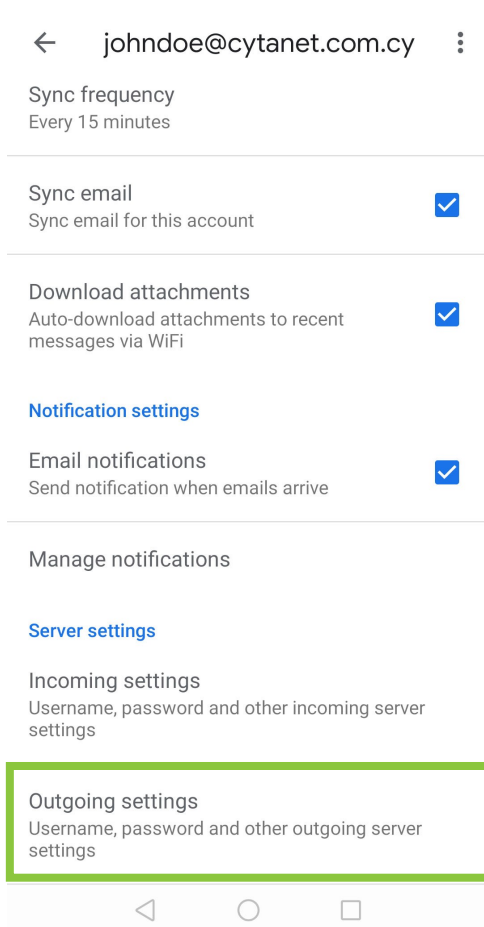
johndoe@cytanet.com.cy

Sync frequency
Every 15 minutes

Sync email
Sync email for this account

Download attachments
Auto-download attachments to recent messages via WiFi

Notification settings

Email notifications
Send notification when emails arrive

Manage notifications

Server settings

Incoming settings
Username, password and other incoming server settings

Outgoing settings
Username, password and other outgoing server settings